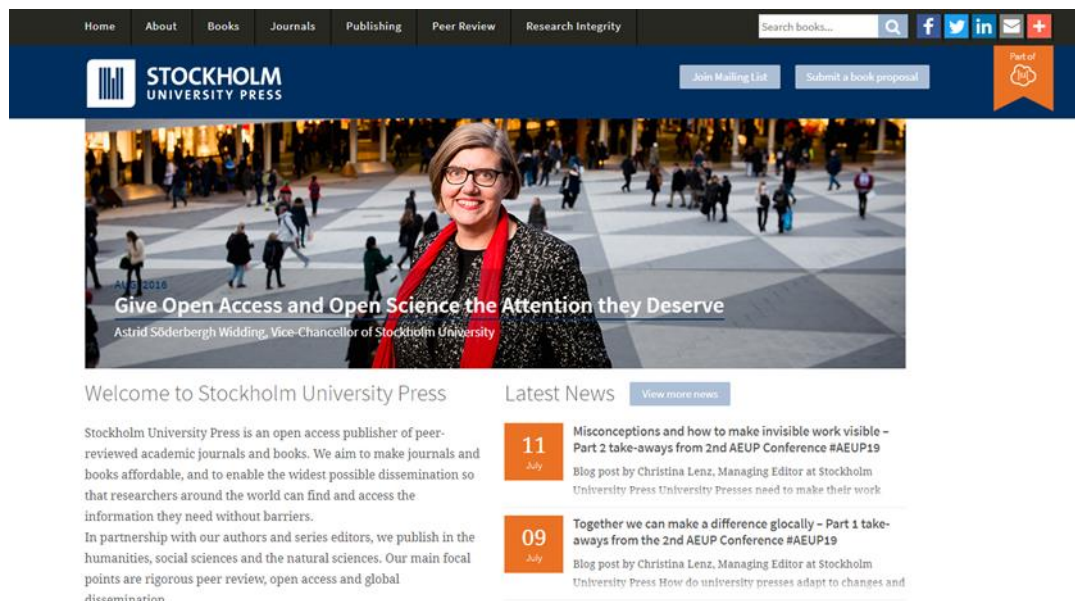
Home About Books Journals Publishing Peer Review Research Integrity

Search books...

STOCKHOLM UNIVERSITY PRESS

Join Mailing List Submit a book proposal

Part of

AUG 2016

Give Open Access and Open Science the Attention they Deserve

Astrid Söderbergh Widding, Vice-Chancellor of Stockholm University

Welcome to Stockholm University Press

Stockholm University Press is an open access publisher of peer-reviewed academic journals and books. We aim to make journals and books affordable, and to enable the widest possible dissemination so that researchers around the world can find and access the information they need without barriers.

In partnership with our authors and series editors, we publish in the humanities, social sciences and the natural sciences. Our main focal points are rigorous peer review, open access and global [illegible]

Latest News View more news

11 July

Misconceptions and how to make invisible work visible – Part 2 take-aways from 2nd AEUP Conference #AEUP19

Blog post by Christina Lenz, Managing Editor at Stockholm University Press University Presses need to make their work

09 July

Together we can make a difference glocally – Part 1 take-aways from the 2nd AEUP Conference #AEUP19

Blog post by Christina Lenz, Managing Editor at Stockholm University Press How do university presses adapt to changes and